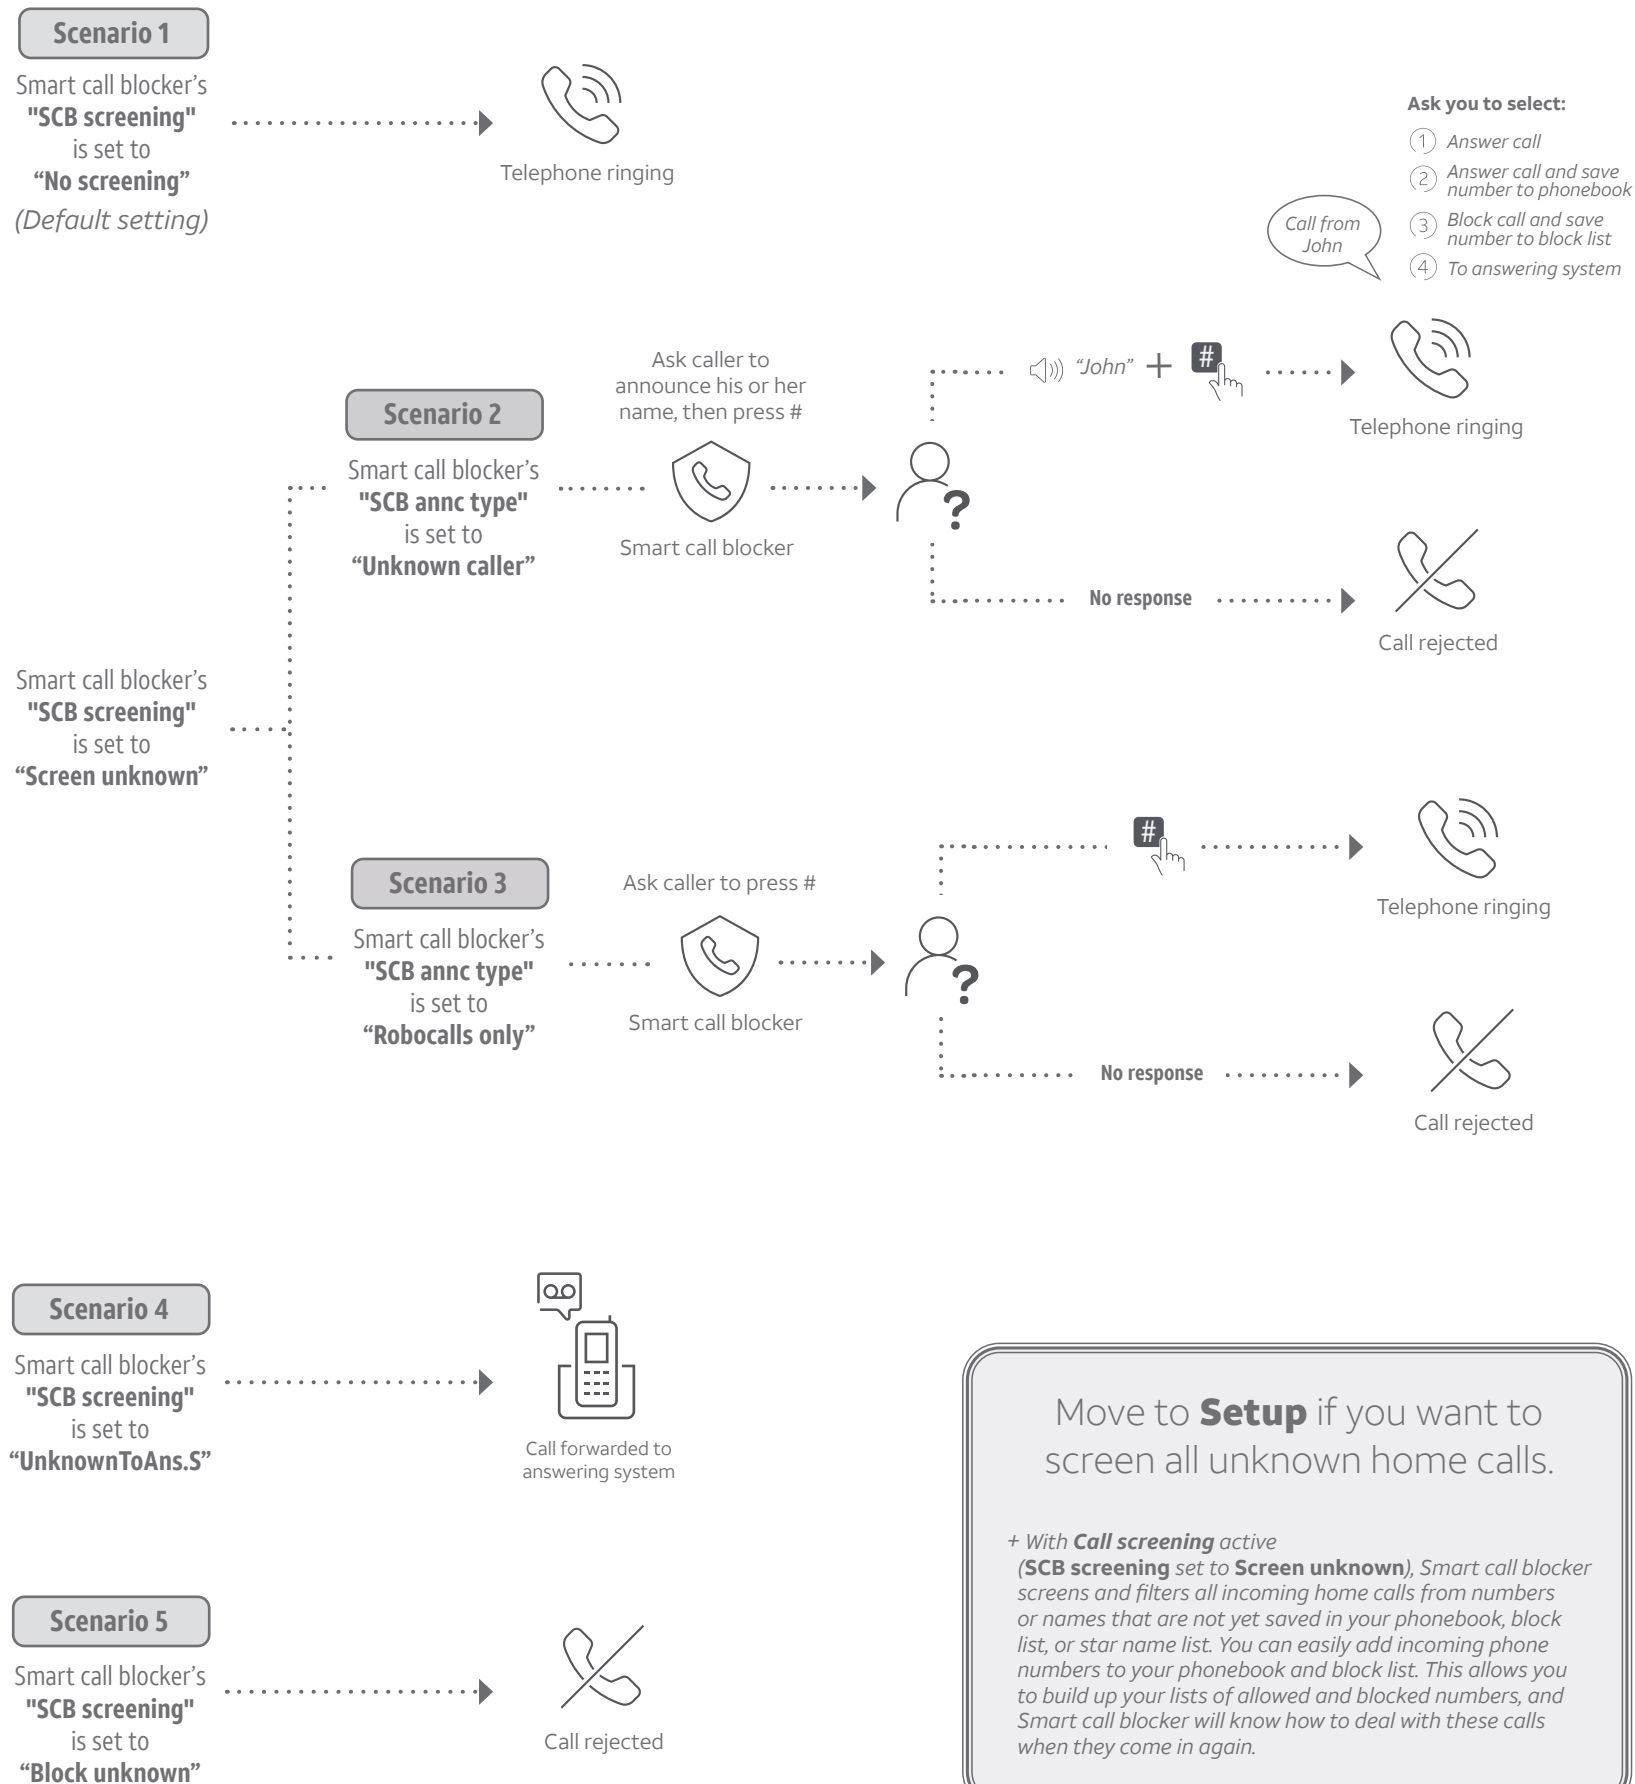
Scenario 1

Smart call blocker's "SCB screening" is set to "No screening" (Default setting)

Telephone ringing

Ask you to select:
1 Answer call
2 Answer call and save number to phonebook
3 Block call and save number to block list
4 To answering system

Call from John

Scenario 2

Smart call blocker's "SCB annc type" is set to "Unknown caller"

Ask caller to announce his or her name, then press #

Smart call blocker

"John" + #

Telephone ringing

No response

Call rejected

Smart call blocker's "SCB screening" is set to "Screen unknown"

Scenario 3

Smart call blocker's "SCB annc type" is set to "Robocalls only"

Ask caller to press #

Smart call blocker

#

Telephone ringing

No response

Call rejected

Scenario 4

Smart call blocker's "SCB screening" is set to "UnknownToAns.S"

Call forwarded to answering system

Scenario 5

Smart call blocker's "SCB screening" is set to "Block unknown"

Call rejected

Move to **Setup** if you want to screen all unknown home calls.

+ With **Call screening** active (**SCB screening** set to **Screen unknown**), Smart call blocker screens and filters all incoming home calls from numbers or names that are not yet saved in your phonebook, block list, or star name list. You can easily add incoming phone numbers to your phonebook and block list. This allows you to build up your lists of allowed and blocked numbers, and Smart call blocker will know how to deal with these calls when they come in again.